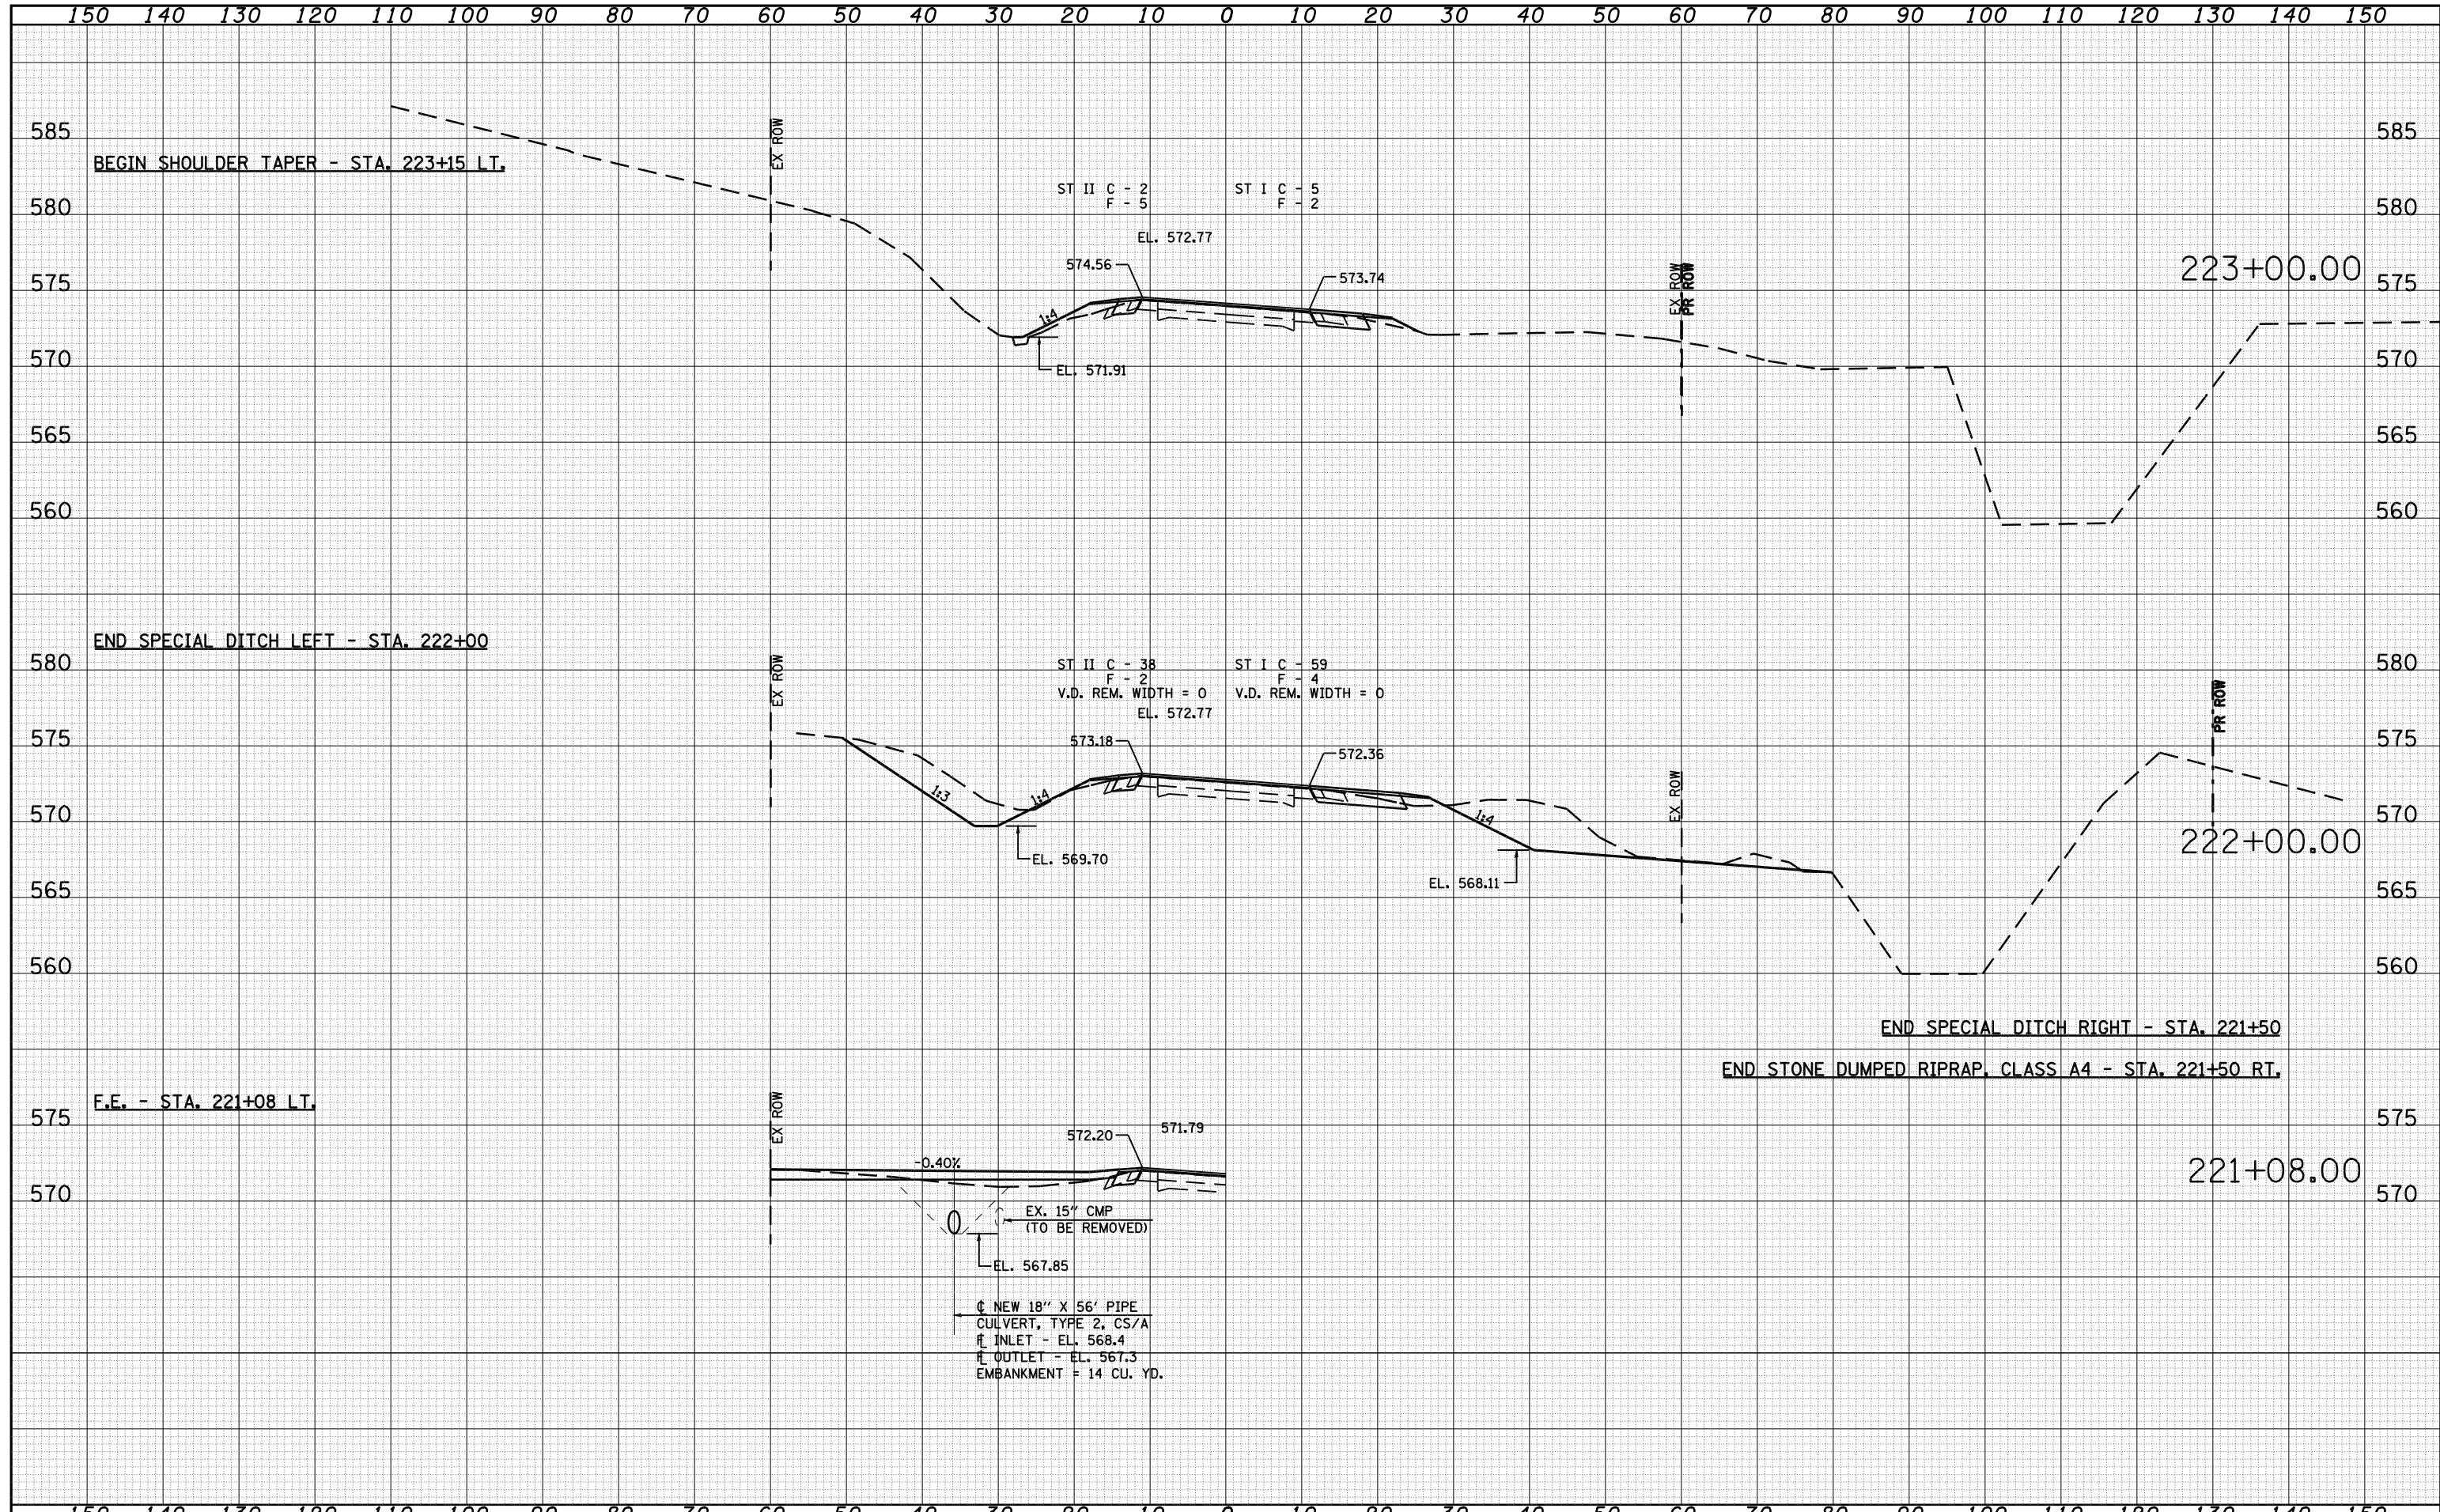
150 140 130 120 110 100 90 80 70 60 50 40 30 20 10 0 10 20 30 40 50 60 70 80 90 100 110 120 130 140 150

585
BEGIN SHOULDER TAPER - STA. 223+15 LT.
EX ROW
ST II C - 2
F - 5
ST I C - 5
F - 2
580
EL. 572.77
574.56
573.74
223+00.00
575
EX ROW
PR ROW
1:4
570
EL. 571.91
565
560

END SPECIAL DITCH LEFT - STA. 222+00
580
EX ROW
ST II C - 38
F - 2
V.D. REM. WIDTH = 0
ST I C - 59
F - 4
V.D. REM. WIDTH = 0
EL. 572.77
PR ROW
575
573.18
572.36
1:3
1:4
1:4
EX ROW
570
222+00.00
EL. 569.70
EL. 568.11
565
560

END SPECIAL DITCH RIGHT - STA. 221+50
END STONE DUMPED RIPRAP, CLASS A4 - STA. 221+50 RT.
F.E. - STA. 221+08 LT.
575
EX ROW
572.20
571.79
-0.40%
221+08.00
570
EX. 15" CMP
(TO BE REMOVED)
EL. 567.85
℄ NEW 18" X 56' PIPE
CULVERT, TYPE 2, CS/A
℄ INLET - EL. 568.4
℄ OUTLET - EL. 567.3
EMBANKMENT = 14 CU. YD.

150 140 130 120 110 100 90 80 70 60 50 40 30 20 10 0 10 20 30 40 50 60 70 80 90 100 110 120 130 140 150